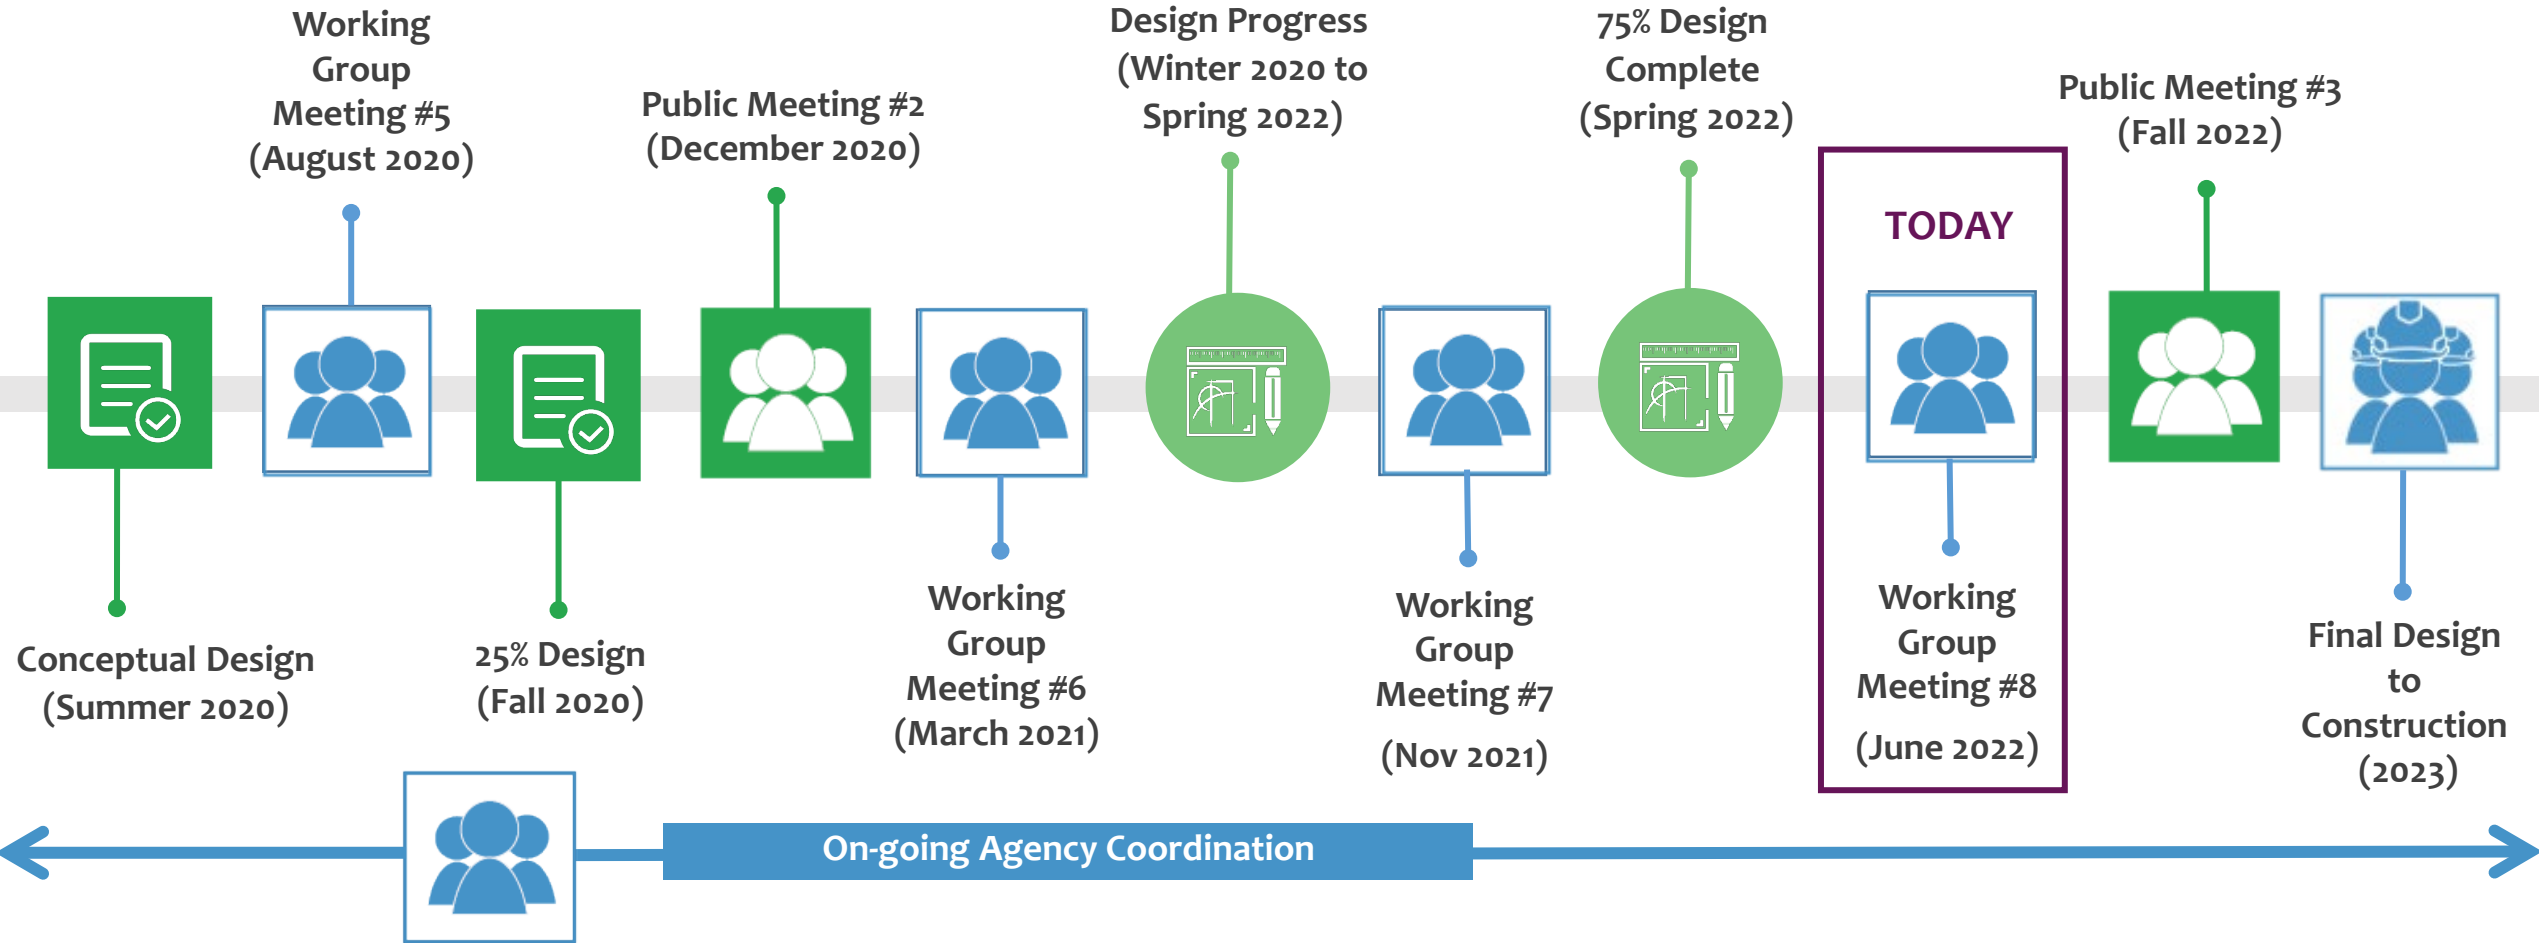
Working Group Meeting #5 (August 2020)

Public Meeting #2 (December 2020)

Design Progress (Winter 2020 to Spring 2022)

75% Design Complete (Spring 2022)

Public Meeting #3 (Fall 2022)

TODAY

Conceptual Design (Summer 2020)

25% Design (Fall 2020)

Working Group Meeting #6 (March 2021)

Working Group Meeting #7 (Nov 2021)

Working Group Meeting #8 (June 2022)

Final Design to Construction (2023)

On-going Agency Coordination